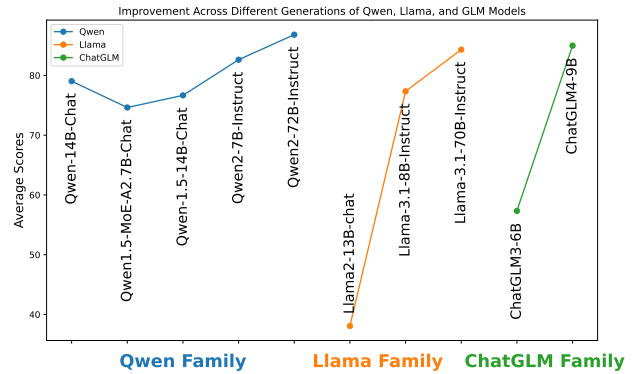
Improvement Across Different Generations of Qwen, Llama, and GLM Models

Qwen
Llama
ChatGLM

Average Scores

80
70
60
50
40

Qwen-14B-Chat
Qwen1.5-MoE-A2.7B-Chat
Qwen-1.5-14B-Chat
Qwen2-7B-Instruct
Qwen2-72B-Instruct
Llama2-13B-chat
Llama-3.1-8B-Instruct
Llama-3.1-70B-Instruct
ChatGLM3-6B
ChatGLM4-9B

Qwen Family
Llama Family
ChatGLM Family